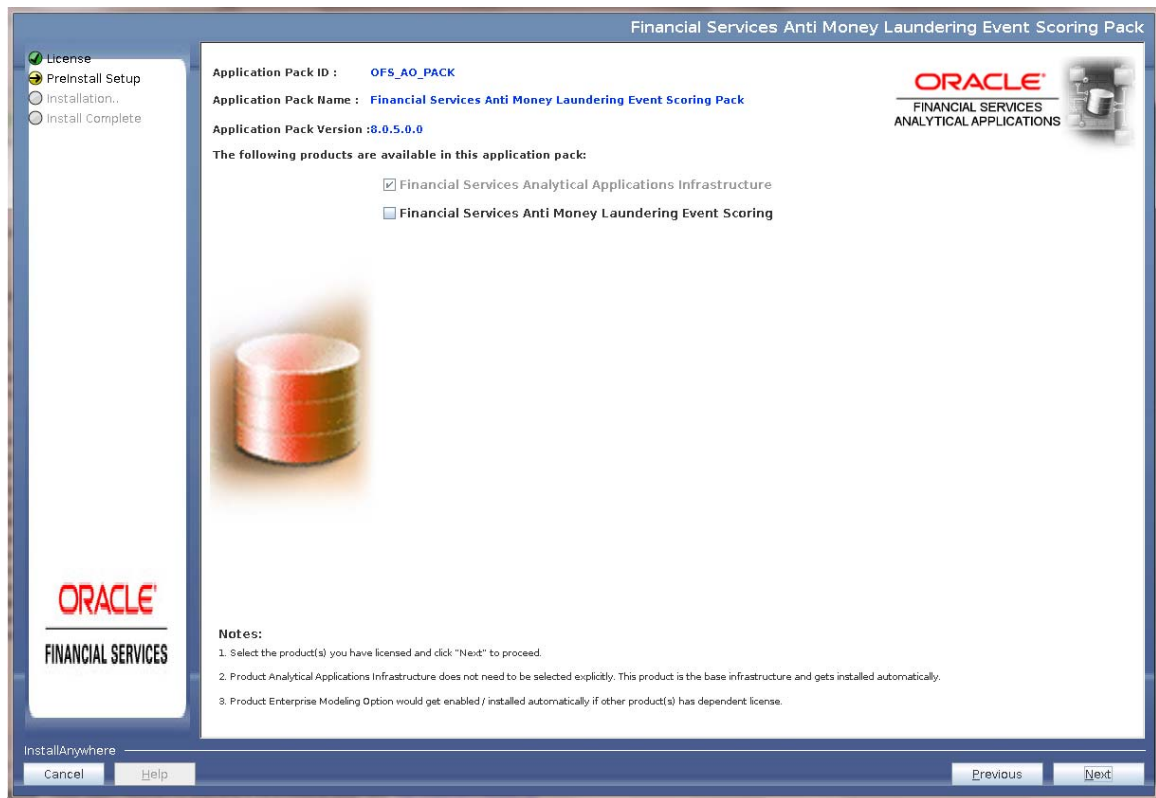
Financial Services Anti Money Laundering Event Scoring Pack

License
Preinstall Setup
Installation..
Install Complete

Application Pack ID : OFS_AO_PACK

Application Pack Name : Financial Services Anti Money Laundering Event Scoring Pack

Application Pack Version : 8.0.5.0.0

The following products are available in this application pack:

ORACLE
FINANCIAL SERVICES
ANALYTICAL APPLICATIONS

Financial Services Analytical Applications Infrastructure

Financial Services Anti Money Laundering Event Scoring

ORACLE
FINANCIAL SERVICES

Notes:

1. Select the product(s) you have licensed and click "Next" to proceed.

2. Product Analytical Applications Infrastructure does not need to be selected explicitly. This product is the base infrastructure and gets installed automatically.

3. Product Enterprise Modeling Option would get enabled / installed automatically if other product(s) has dependent license.

InstallAnywhere

Cancel Help Previous Next